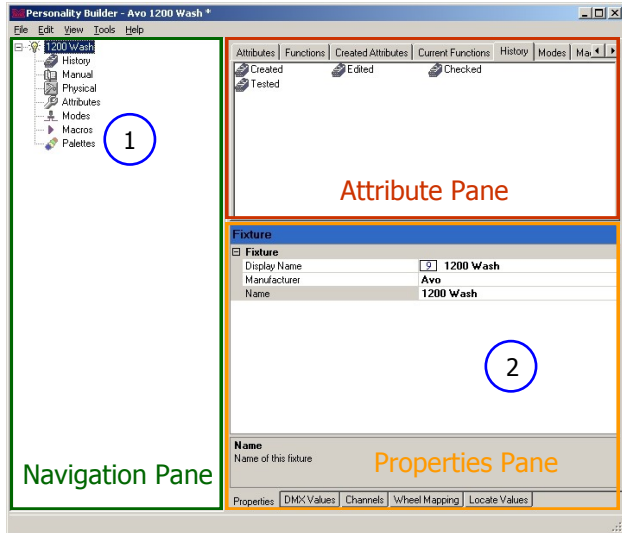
Personality Builder - Avo 1200 Wash *

File Edit View Tools Help

1200 Wash
History
Manual
Physical
Attributes
Modes
Macros
Palettes

1

Navigation Pane

Attributes | Functions | Created Attributes | Current Functions | History | Modes | Ma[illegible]

Created
Edited
Checked
Tested

Attribute Pane

Fixture

Fixture

| | |
|---|---|
| Display Name | 9 1200 Wash |
| Manufacturer | Avo |
| Name | 1200 Wash |

2

Name
Name of this fixture

Properties Pane

Properties | DMX Values | Channels | Wheel Mapping | Locate Values